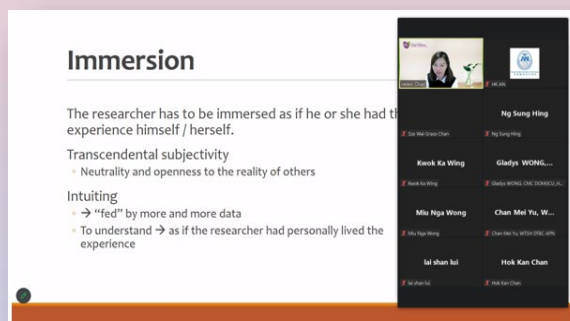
Immersion

The researcher has to be immersed as if he or she had th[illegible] experience himself / herself.

Transcendental subjectivity
◦ Neutrality and openness to the reality of others

Intuiting
◦ → "fed" by more and more data
◦ To understand → as if the researcher had personally lived the experience

Helen Chan
HKAN

Soo Wai Grace Chan
Ng Sung Hing
Ng Sung Hing

Kwok Ka Wing
Kwok Ka Wing
Gladys WONG,...
Gladys WONG, CMC DONSCU,RI...

Miu Nga Wong
Miu Nga Wong
Chan Mei Yu, W...
Chan Mei Yu, WTSH DTBC APN

lai shan lui
lai shan lui
Hok Kan Chan
Hok Kan Chan